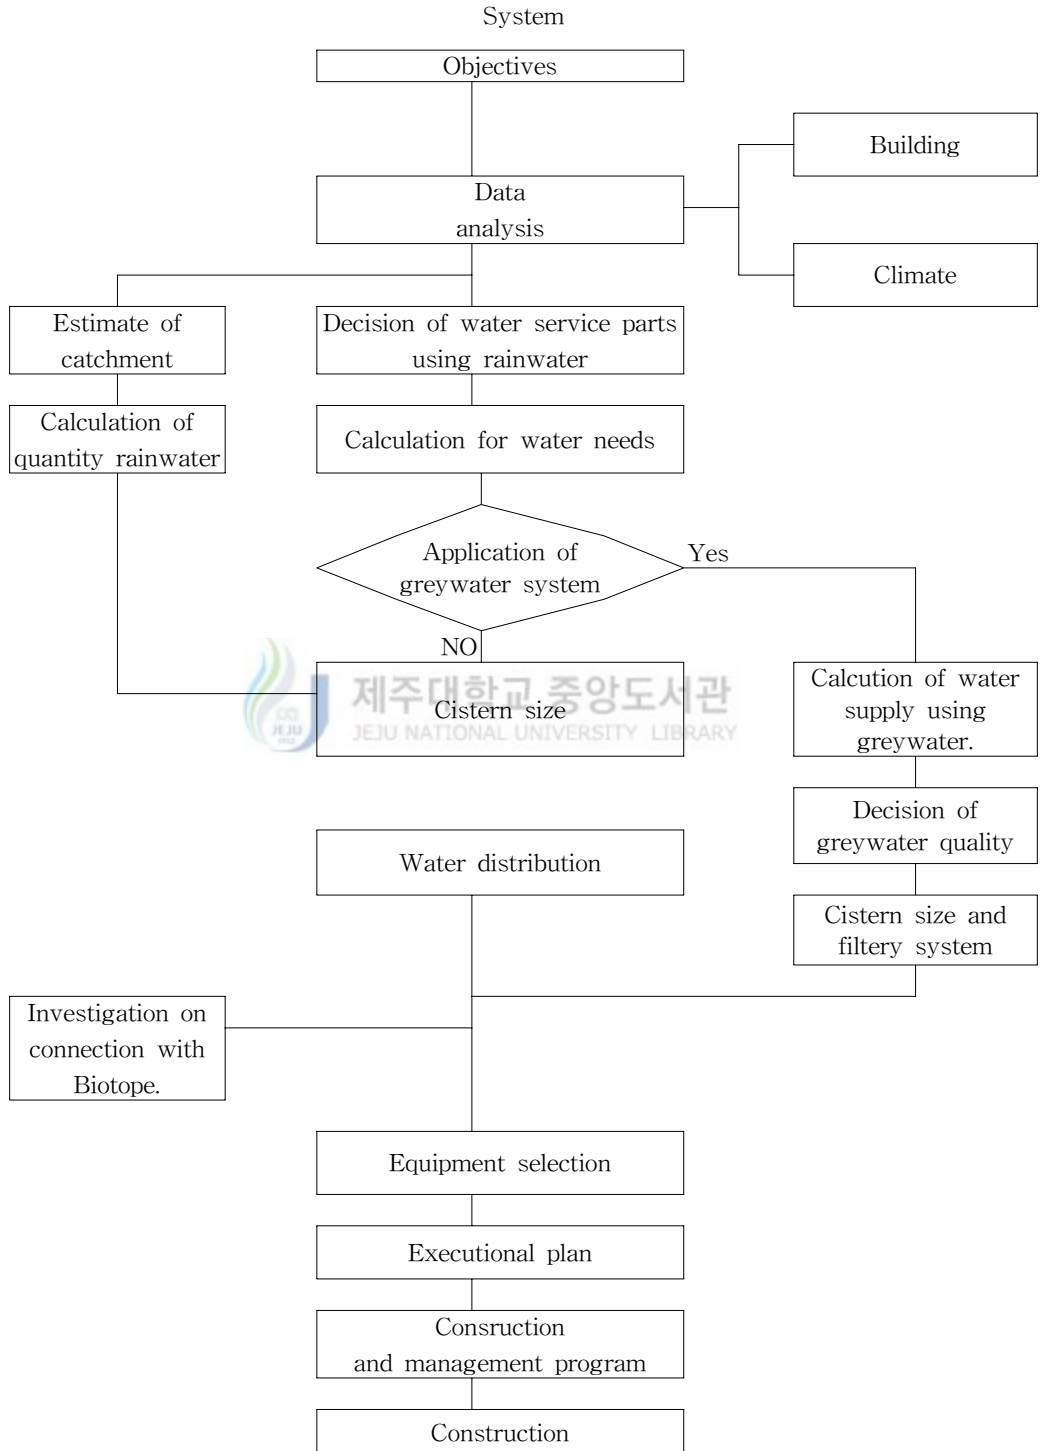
System

Objectives

Data analysis

Building

Climate

Estimate of catchment

Decision of water service parts using rainwater

Calculation of quantity rainwater

Calculation for water needs

Application of greywater system

Yes

NO

제주대학교 중앙도서관
JEJU NATIONAL UNIVERSITY LIBRARY

Cistern size

Calcution of water supply using greywater.

Decision of greywater quality

Water distribution

Cistern size and filtery system

Investigation on connection with Biotope.

Equipment selection

Executional plan

Consruction and management program

Construction